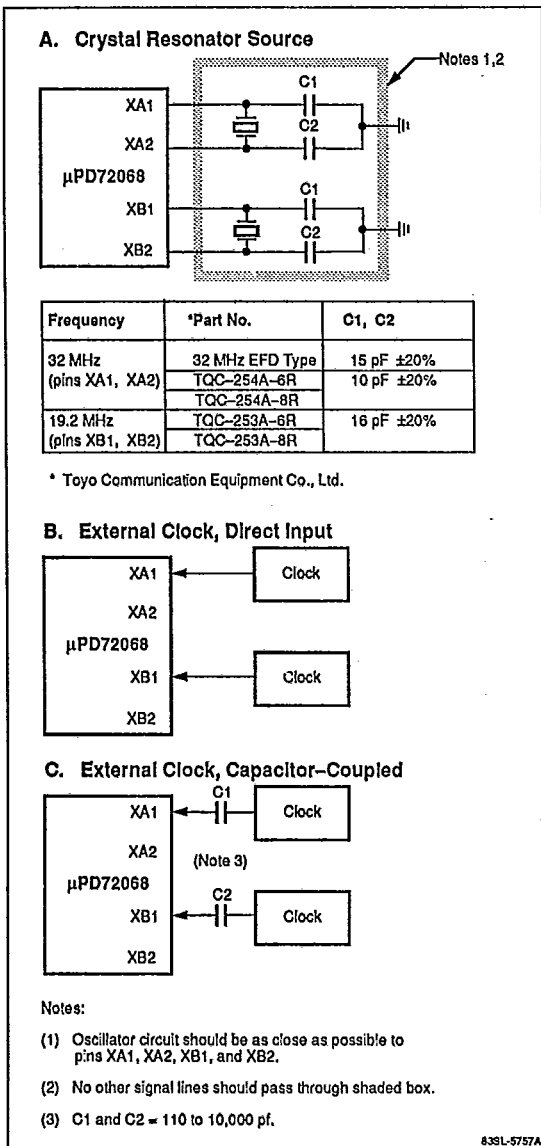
A. Crystal Resonator Source

Notes 1,2

XA1
XA2
μPD72068
XB1
XB2

C1
C2
C1
C2

| Frequency | *Part No. | C1, C2 |
|---|---|---|
| 32 MHz (pins XA1, XA2) | 32 MHz EFD Type | 15 pF ±20% |
| | TQC-254A-6R | 10 pF ±20% |
| | TQC-254A-8R | |
| 19.2 MHz (pins XB1, XB2) | TQC-253A-6R | 16 pF ±20% |
| | TQC-253A-8R | |

* Toyo Communication Equipment Co., Ltd.

B. External Clock, Direct Input

XA1
XA2
μPD72068
XB1
XB2
Clock
Clock

C. External Clock, Capacitor-Coupled

XA1
XA2
μPD72068
XB1
XB2
C1
Clock
(Note 3)
C2
Clock

Notes:

(1) Oscillator circuit should be as close as possible to pins XA1, XA2, XB1, and XB2.

(2) No other signal lines should pass through shaded box.

(3) C1 and C2 = 110 to 10,000 pf.

83SL-5757A